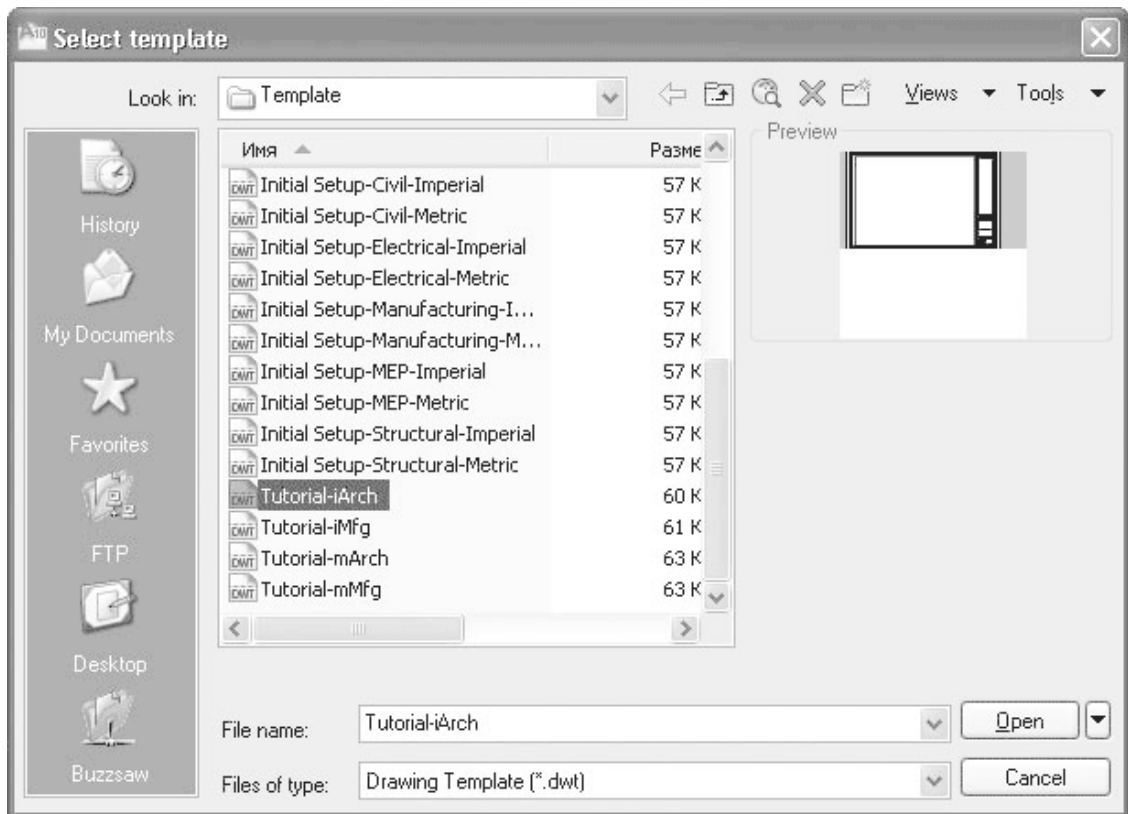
Select template

Look in: Template

Views Tools

History

My Documents

Favorites

FTP

Desktop

Buzzsaw

| Имя | Разме |
|---|---|
| Initial Setup-Civil-Imperial | 57 K |
| Initial Setup-Civil-Metric | 57 K |
| Initial Setup-Electrical-Imperial | 57 K |
| Initial Setup-Electrical-Metric | 57 K |
| Initial Setup-Manufacturing-I... | 57 K |
| Initial Setup-Manufacturing-M... | 57 K |
| Initial Setup-MEP-Imperial | 57 K |
| Initial Setup-MEP-Metric | 57 K |
| Initial Setup-Structural-Imperial | 57 K |
| Initial Setup-Structural-Metric | 57 K |
| Tutorial-iArch | 60 K |
| Tutorial-iMfg | 61 K |
| Tutorial-mArch | 63 K |
| Tutorial-mMfg | 63 K |

Preview

File name: Tutorial-iArch

Open

Files of type: Drawing Template (*.dwt)

Cancel